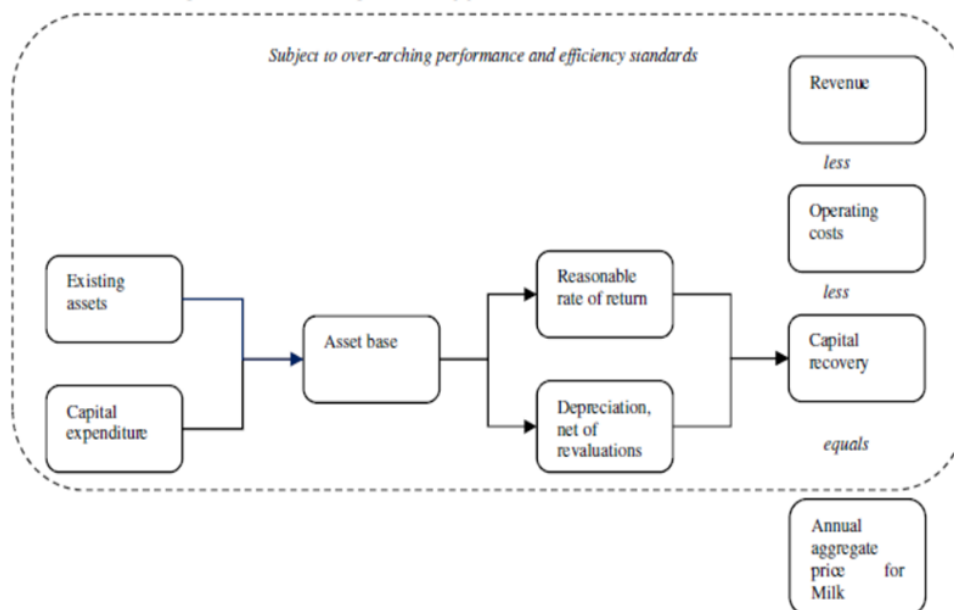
Subject to over-arching performance and efficiency standards

Revenue

less

Operating costs

less

Existing assets

Capital expenditure

Asset base

Reasonable rate of return

Depreciation, net of revaluations

Capital recovery

equals

Annual aggregate price for Milk